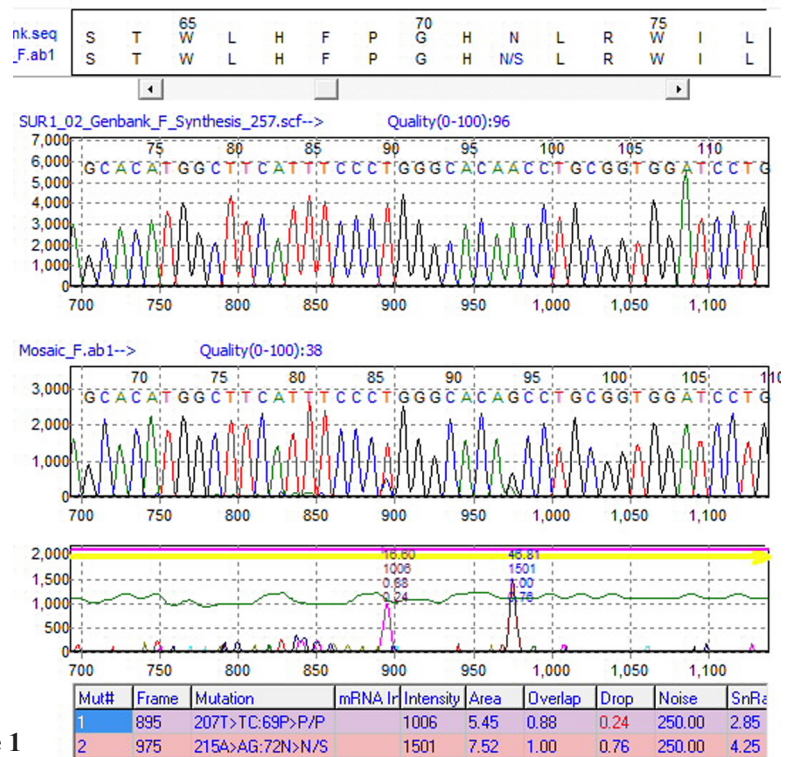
nk.seq S T W L H F P G H N L R W I L
_F.ab1 S T W L H F P G H N/S L R W I L

65 70 75

SUR1_02_Genbank_F_Synthesis_257.scf--> Quality(0-100):96

75 80 85 90 95 100 105 110
GCACATGGCTTCATTTCCCTGGGCACAACCTGCGGTGGATCCTG

7,000
6,000
5,000
4,000
3,000
2,000
1,000
0

700 750 800 850 900 950 1,000 1,050 1,100

Mosaic_F.ab1--> Quality(0-100):38

70 75 80 85 90 95 100 105 110
GCACATGGCTTCATTTCCCTGGGCACAGCCTGCGGTGGATCCTG

3,000
2,000
1,000
0

700 750 800 850 900 950 1,000 1,050 1,100

2,000
1,500
1,000
500
0

16.60
1006
0.88
0.24

46.81
1501
1.00
0.76

700 750 800 850 900 950 1,000 1,050 1,100

| Mut# | Frame | Mutation | mRNA Ir | Intensity | Area | Overlap | Drop | Noise | SnRa |
|---|---|---|---|---|---|---|---|---|---|
| 1 | 895 | 207T>TC:69P>P/P | | 1006 | 5.45 | 0.88 | 0.24 | 250.00 | 2.85 |
| 2 | 975 | 215A>AG:72N>N/S | | 1501 | 7.52 | 1.00 | 0.76 | 250.00 | 4.25 |

e 1